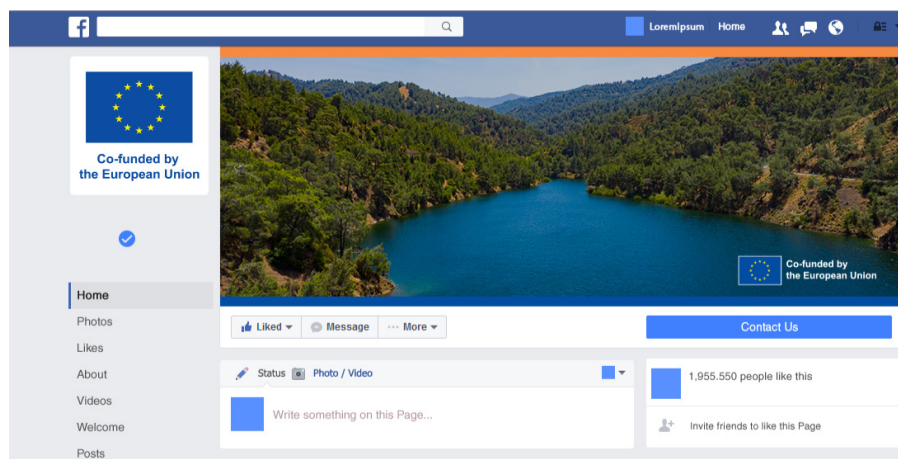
LoremIpsum Home

Co-funded by the European Union

Co-funded by the European Union

Home
Photos
Likes
About
Videos
Welcome
Posts

Liked
Message
More

Contact Us

Status
Photo / Video

Write something on this Page...

1,955.550 people like this

Invite friends to like this Page